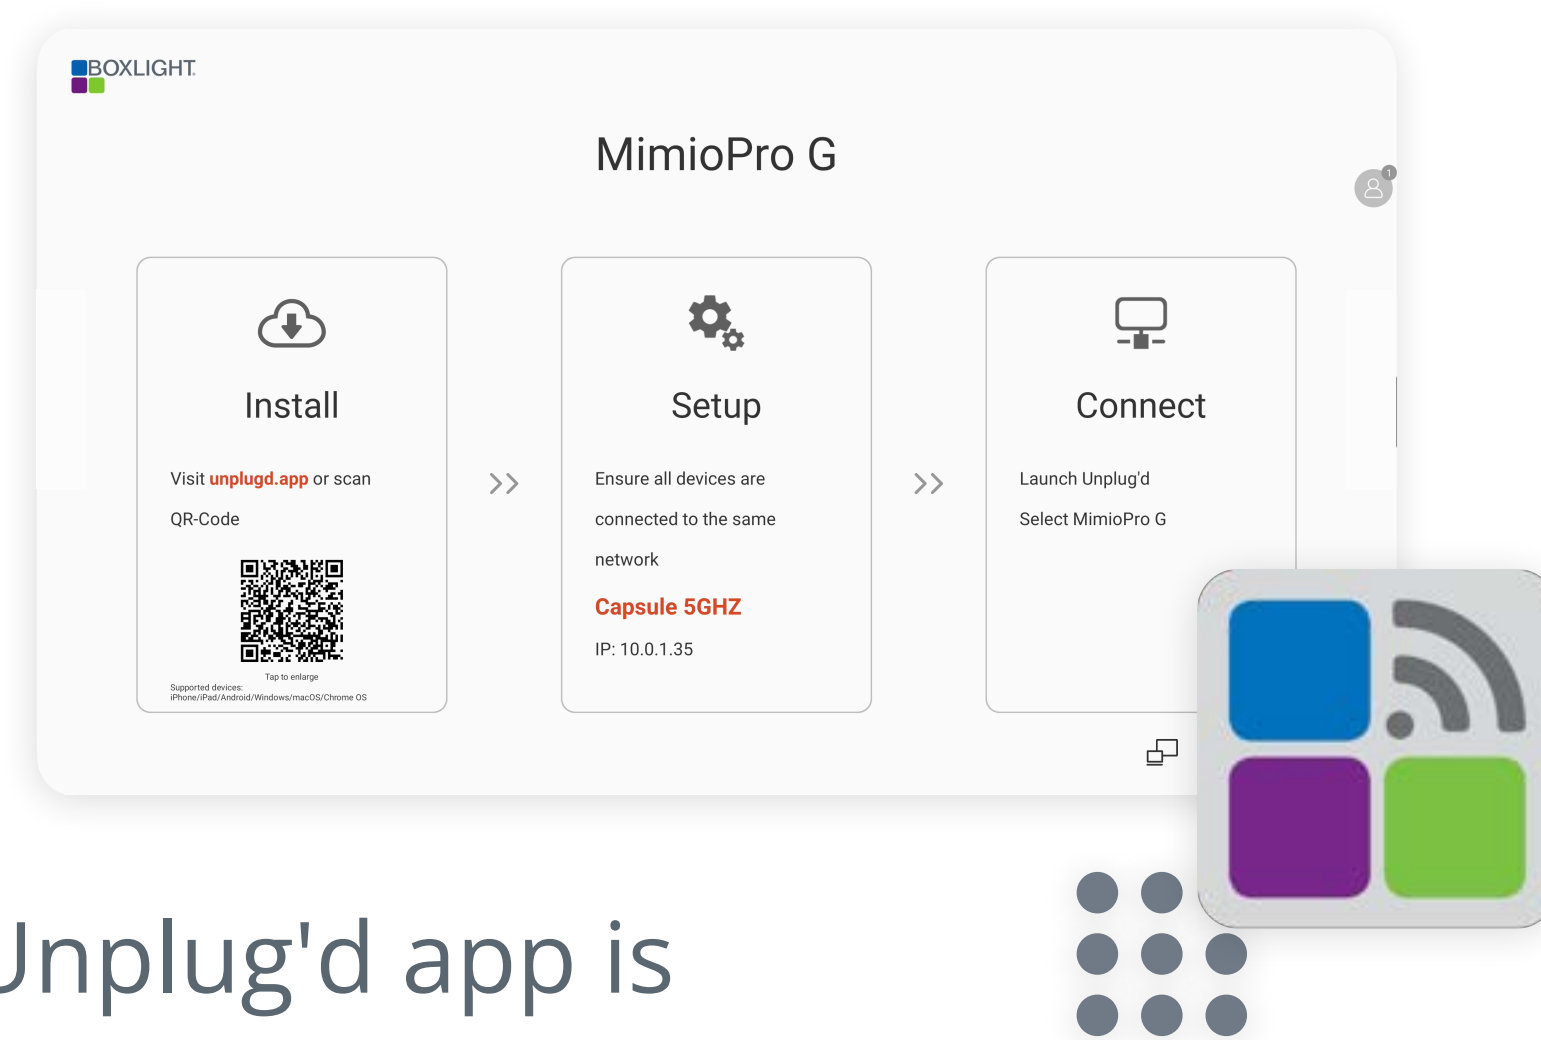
BOXLIGHT

MimioPro G

1

Install

Visit unplugd.app or scan QR-Code

Tap to enlarge

Supported devices: iPhone/iPad/Android/Windows/macOS/Chrome OS

Setup

Ensure all devices are connected to the same network

Capsule 5GHZ

IP: 10.0.1.35

Connect

Launch Unplug'd

Select MimioPro G

Jnplug'd app is